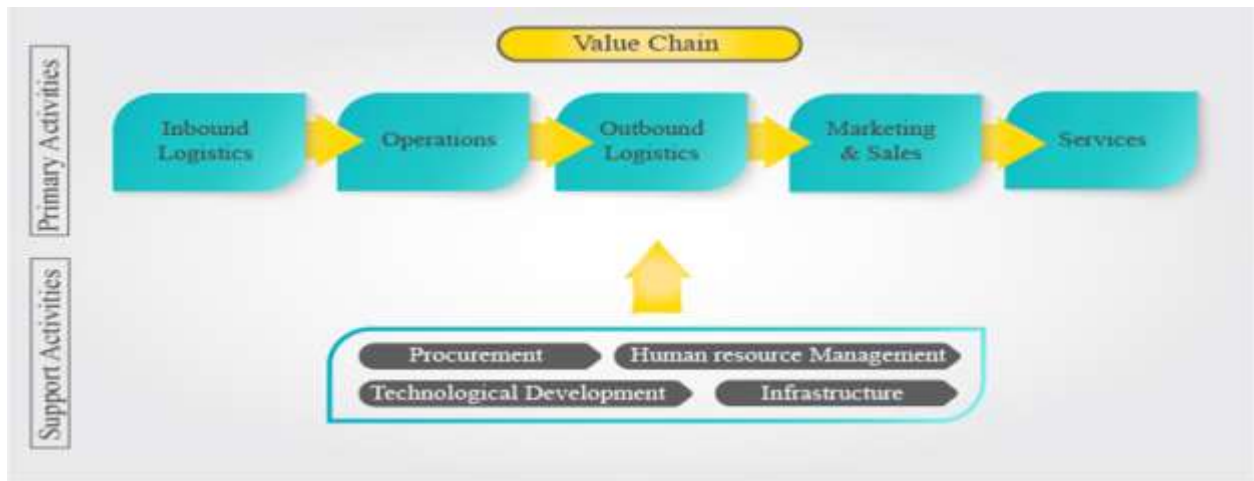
Value Chain

Primary Activities

Inbound Logistics

Operations

Outbound Logistics

Marketing & Sales

Services

Support Activities

Procurement

Human resource Management

Technological Development

Infrastructure